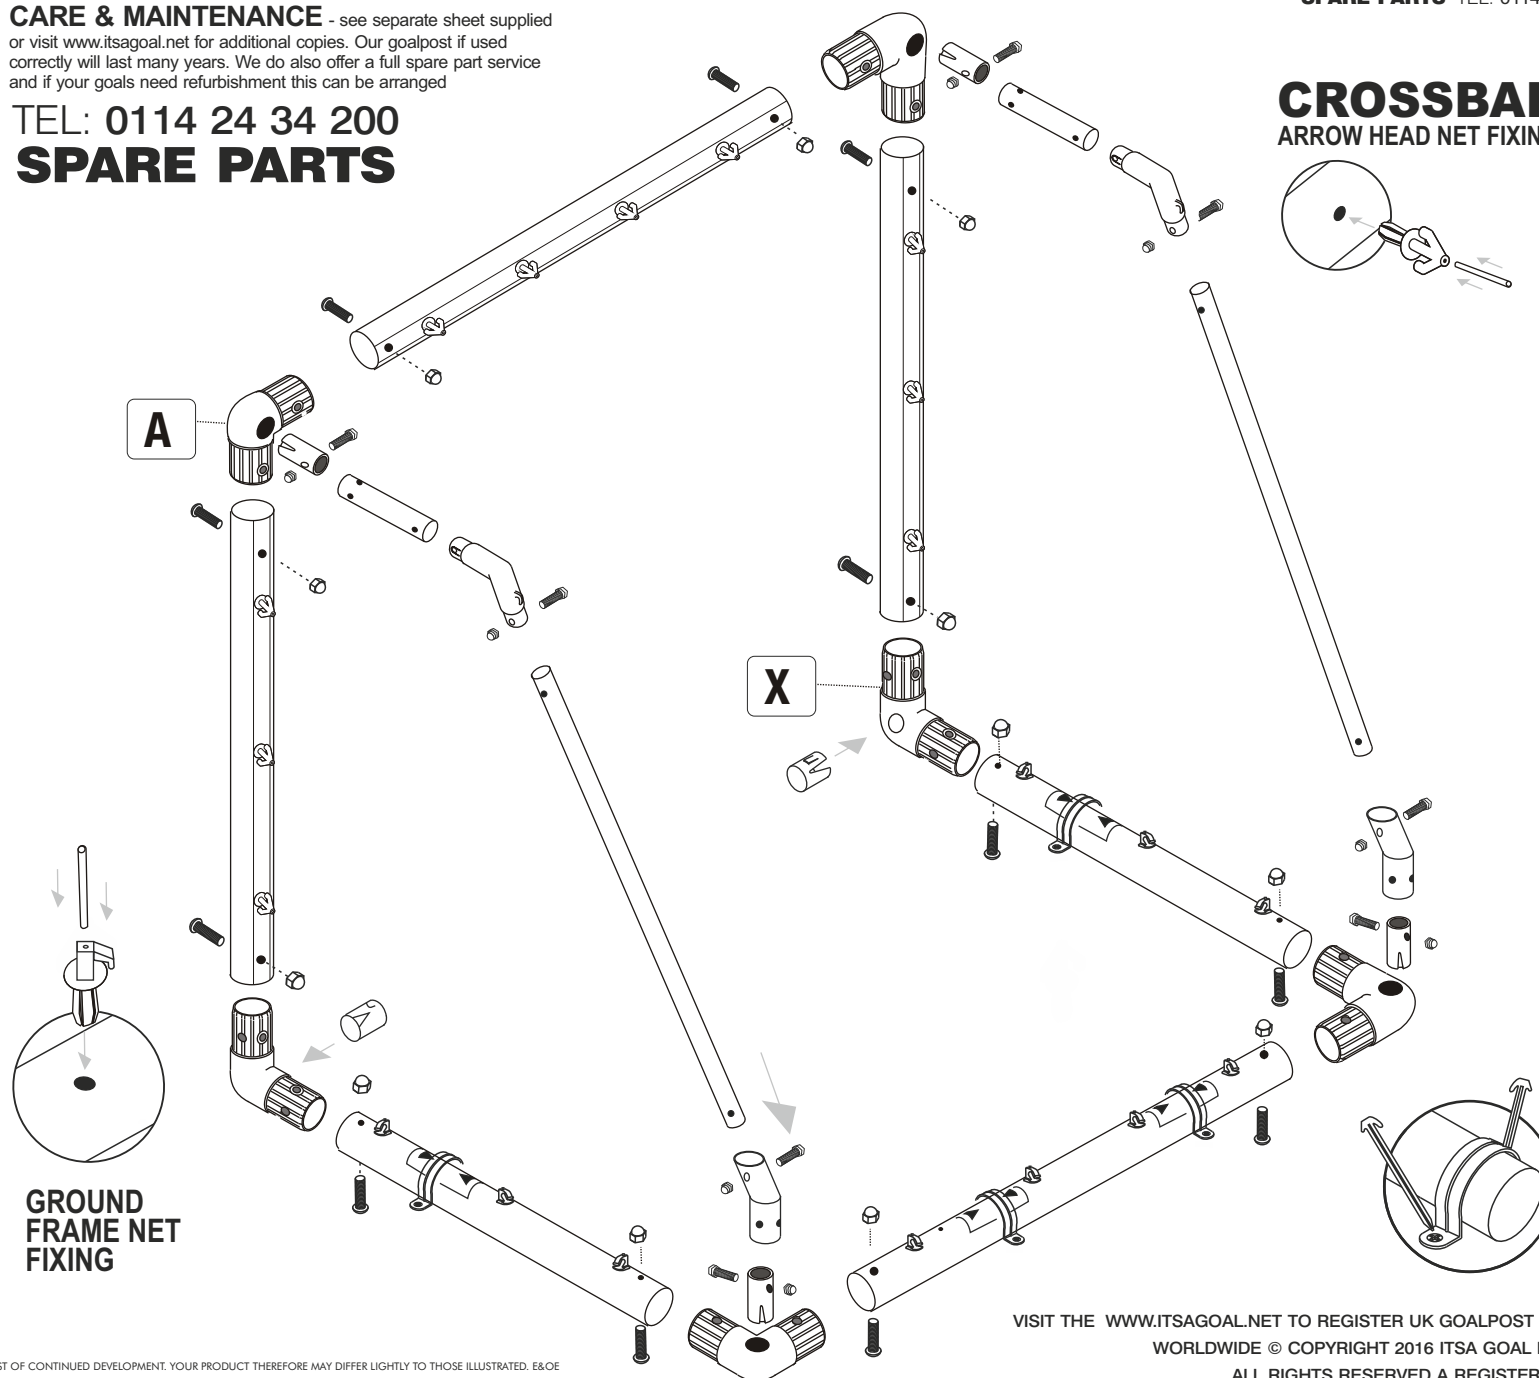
CARE & MAINTENANCE - see separate sheet supplied or visit www.itsagoal.net for additional copies. Our goalpost if used correctly will last many years. We do also offer a full spare part service and if your goals need refurbishment this can be arranged

TEL: 0114 24 34 200
SPARE PARTS

SPARE PARTS TEL: 011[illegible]

CROSSBA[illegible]
ARROW HEAD NET FIXIN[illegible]

A

X

GROUND FRAME NET FIXING

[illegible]ST OF CONTINUED DEVELOPMENT. YOUR PRODUCT THEREFORE MAY DIFFER LIGHTLY TO THOSE ILLUSTRATED. E&OE

VISIT THE WWW.ITSAGOAL.NET TO REGISTER UK GOALPOST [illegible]
WORLDWIDE © COPYRIGHT 2016 ITSA GOAL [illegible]
ALL RIGHTS RESERVED A REGISTER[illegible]